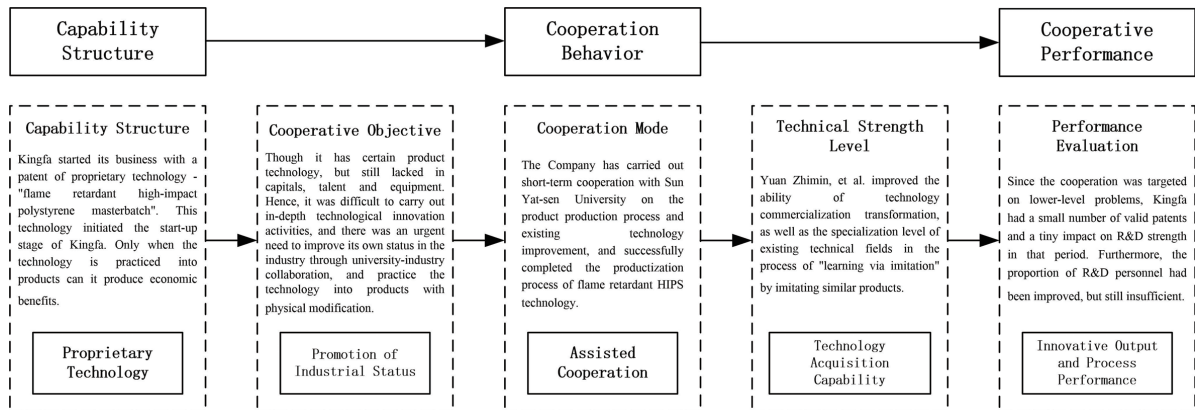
Capability Structure

Cooperation Behavior

Cooperative Performance

Capability Structure

Kingfa started its business with a patent of proprietary technology - "flame retardant high-impact polystyrene masterbatch". This technology initiated the start-up stage of Kingfa. Only when the technology is practiced into products can it produce economic benefits.

Proprietary Technology

Cooperative Objective

Though it has certain product technology, but still lacked in capitals, talent and equipment. Hence, it was difficult to carry out in-depth technological innovation activities, and there was an urgent need to improve its own status in the industry through university-industry collaboration, and practice the technology into products with physical modification.

Promotion of Industrial Status

Cooperation Mode

The Company has carried out short-term cooperation with Sun Yat-sen University on the product production process and existing technology improvement, and successfully completed the productization process of flame retardant HIPS technology.

Assisted Cooperation

Technical Strength Level

Yuan Zhimin, et al. improved the ability of technology commercialization transformation, as well as the specialization level of existing technical fields in the process of "learning via imitation" by imitating similar products.

Technology Acquisition Capability

Performance Evaluation

Since the cooperation was targeted on lower-level problems, Kingfa had a small number of valid patents and a tiny impact on R&D strength in that period. Furthermore, the proportion of R&D personnel had been improved, but still insufficient.

Innovative Output and Process Performance